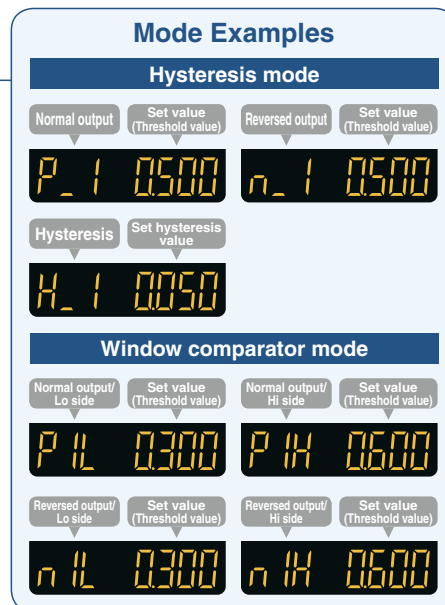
Mode Examples

Hysteresis mode

Normal output
Set value (Threshold value)
P_1 0.500

Reversed output
Set value (Threshold value)
n_1 0.500

Hysteresis
Set hysteresis value
H_1 0.050

Window comparator mode

Normal output/ Lo side
Set value (Threshold value)
P1L 0.300

Normal output/ Hi side
Set value (Threshold value)
P1H 0.600

Reversed output/ Lo side
Set value (Threshold value)
n1L 0.300

Reversed output/ Hi side
Set value (Threshold value)
n1H 0.600